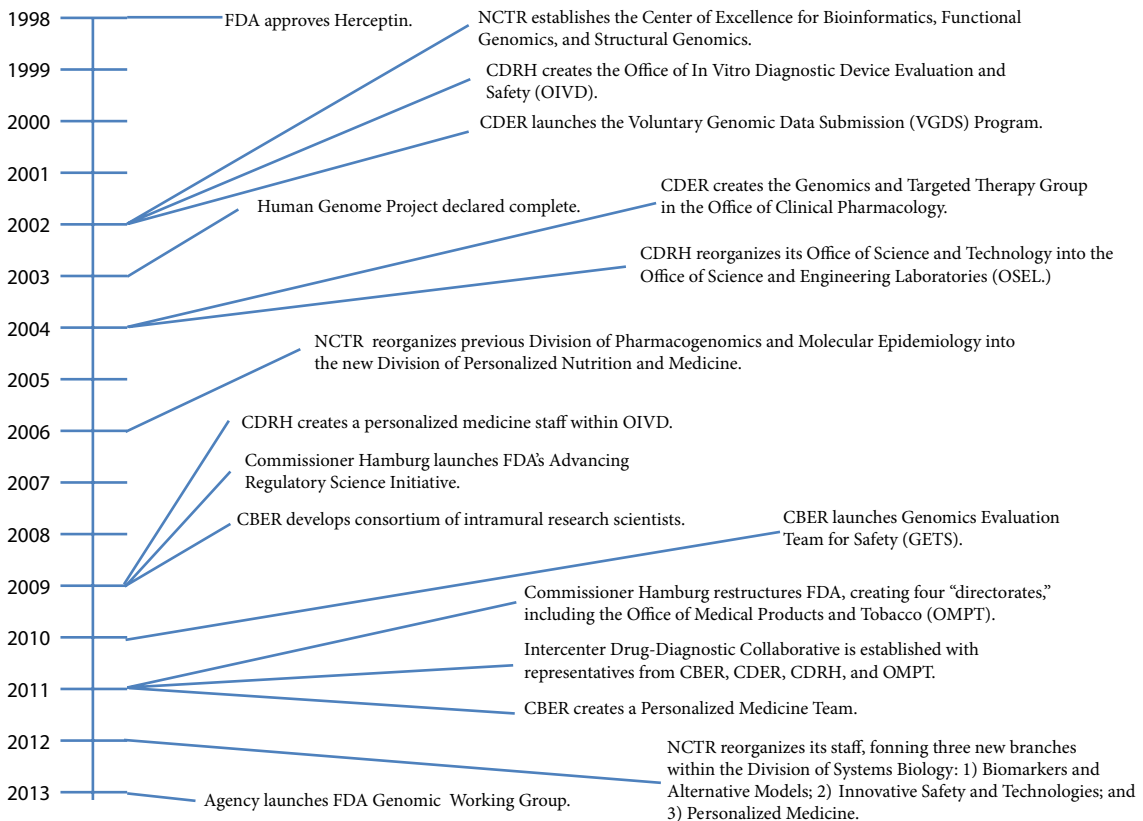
1998
1999
2000
2001
2002
2003
2004
2005
2006
2007
2008
2009
2010
2011
2012
2013

FDA approves Herceptin.

NCTR establishes the Center of Excellence for Bioinformatics, Functional Genomics, and Structural Genomics.

CDRH creates the Office of In Vitro Diagnostic Device Evaluation and Safety (OIVD).

CDER launches the Voluntary Genomic Data Submission (VGDS) Program.

Human Genome Project declared complete.

CDER creates the Genomics and Targeted Therapy Group in the Office of Clinical Pharmacology.

CDRH reorganizes its Office of Science and Technology into the Office of Science and Engineering Laboratories (OSEL.)

NCTR reorganizes previous Division of Pharmacogenomics and Molecular Epidemiology into the new Division of Personalized Nutrition and Medicine.

CDRH creates a personalized medicine staff within OIVD.

Commissioner Hamburg launches FDA's Advancing Regulatory Science Initiative.

CBER develops consortium of intramural research scientists.

CBER launches Genomics Evaluation Team for Safety (GETS).

Commissioner Hamburg restructures FDA, creating four "directorates," including the Office of Medical Products and Tobacco (OMPT).

Intercenter Drug-Diagnostic Collaborative is established with representatives from CBER, CDER, CDRH, and OMPT.

CBER creates a Personalized Medicine Team.

NCTR reorganizes its staff, fonning three new branches within the Division of Systems Biology: 1) Biomarkers and Alternative Models; 2) Innovative Safety and Technologies; and 3) Personalized Medicine.

Agency launches FDA Genomic Working Group.